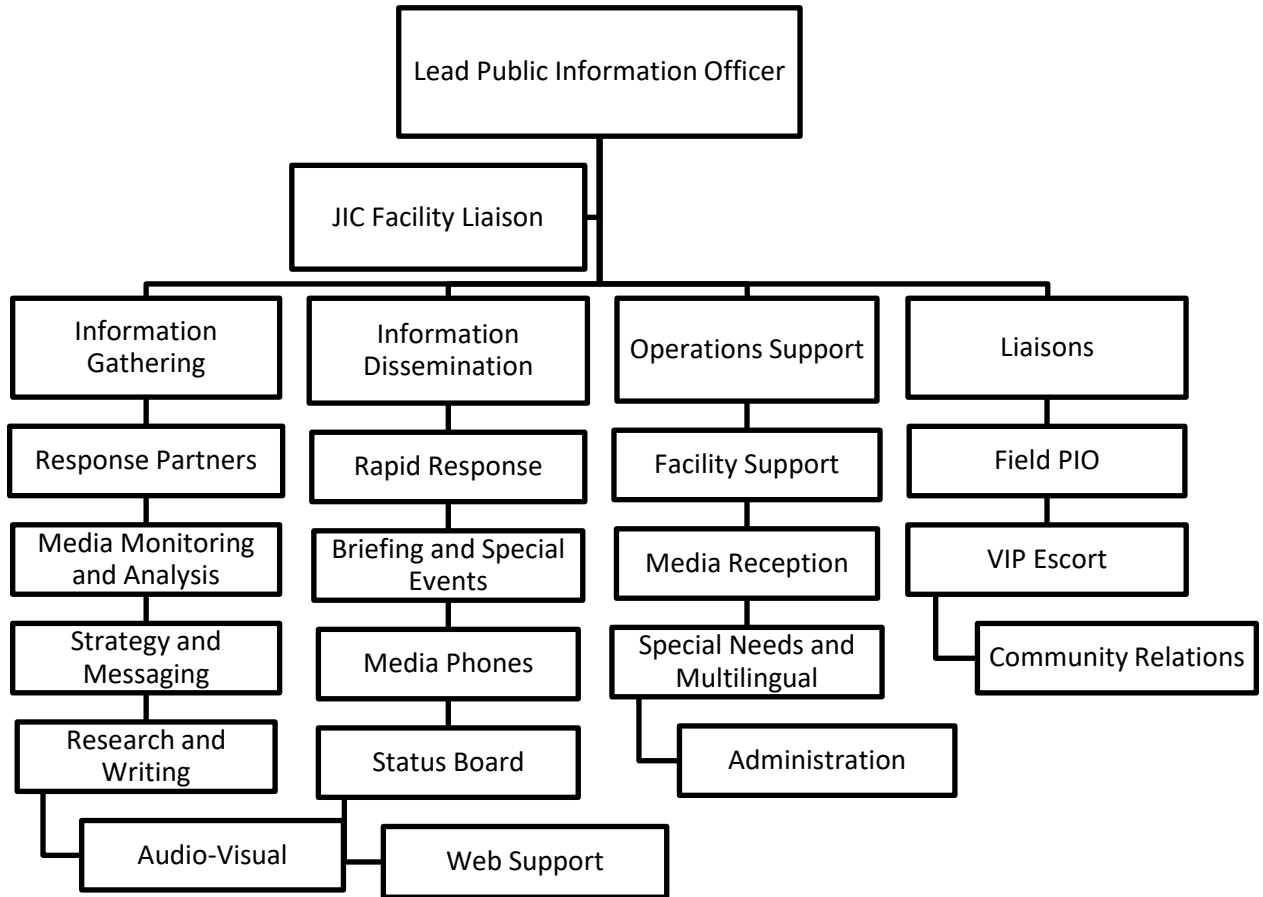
Lead Public Information Officer

JIC Facility Liaison

Information Gathering

Response Partners

Media Monitoring and Analysis

Strategy and Messaging

Research and Writing

Audio-Visual

Information Dissemination

Rapid Response

Briefing and Special Events

Media Phones

Status Board

Web Support

Operations Support

Facility Support

Media Reception

Special Needs and Multilingual

Administration

Liaisons

Field PIO

VIP Escort

Community Relations